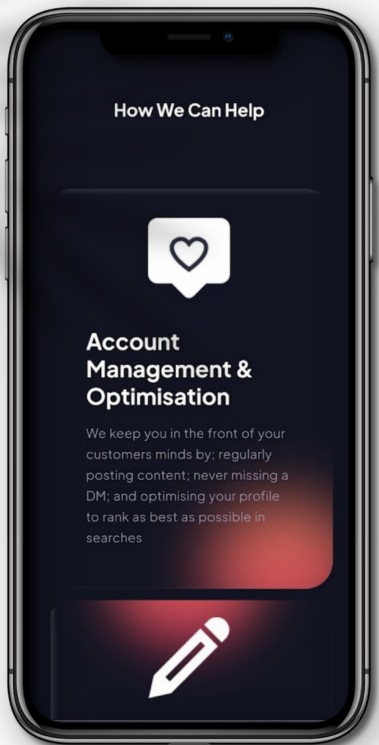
How We Can Help

Account Management & Optimisation

We keep you in the front of your customers minds by; regularly posting content; never missing a DM; and optimising your profile to rank as best as possible in searches